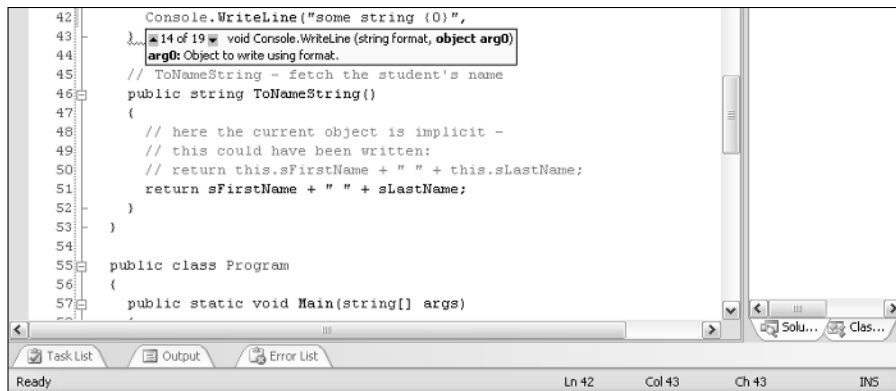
42 Console.WriteLine("some string {0}",
43 } 14 of 19 void Console.WriteLine (string format, **object arg0**)
**arg0:** Object to write using format.
44
45 // ToNameString - fetch the student's name
46 public string ToNameString()
47 {
48 // here the current object is implicit -
49 // this could have been written:
50 // return this.sFirstName + " " + this.sLastName;
51 return sFirstName + " " + sLastName;
52 }
53 }
54
55 public class Program
56 {
57 public static void Main(string[] args)

Solu... Clas...

Task List Output Error List

Ready Ln 42 Col 43 Ch 43 INS